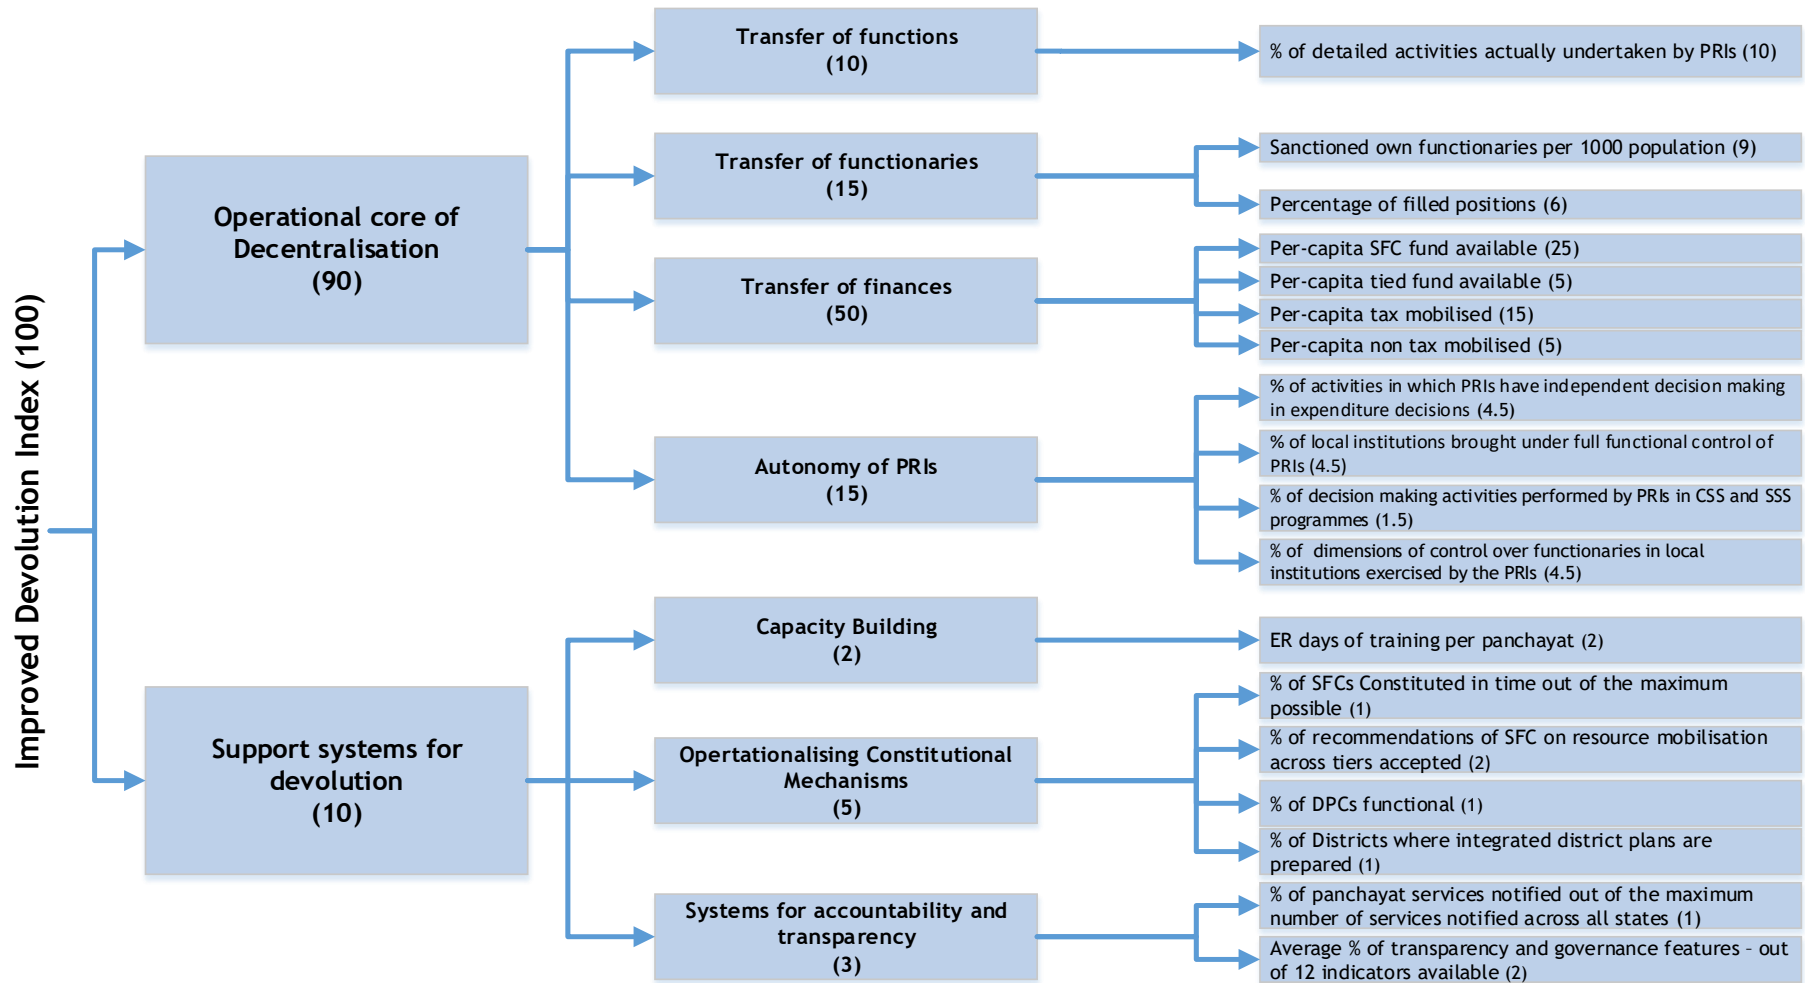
Improved Devolution Index (100)

Operational core of Decentralisation (90)

Transfer of functions (10)

% of detailed activities actually undertaken by PRIs (10)

Transfer of functionaries (15)

Sanctioned own functionaries per 1000 population (9)

Percentage of filled positions (6)

Transfer of finances (50)

Per-capita SFC fund available (25)

Per-capita tied fund available (5)

Per-capita tax mobilised (15)

Per-capita non tax mobilised (5)

Autonomy of PRIs (15)

% of activities in which PRIs have independent decision making in expenditure decisions (4.5)

% of local institutions brought under full functional control of PRIs (4.5)

% of decision making activities performed by PRIs in CSS and SSS programmes (1.5)

% of dimensions of control over functionaries in local institutions exercised by the PRIs (4.5)

Support systems for devolution (10)

Capacity Building (2)

ER days of training per panchayat (2)

Opertationalising Constitutional Mechanisms (5)

% of SFCs Constituted in time out of the maximum possible (1)

% of recommendations of SFC on resource mobilisation across tiers accepted (2)

% of DPCs functional (1)

% of Districts where integrated district plans are prepared (1)

Systems for accountability and transparency (3)

% of panchayat services notified out of the maximum number of services notified across all states (1)

Average % of transparency and governance features - out of 12 indicators available (2)